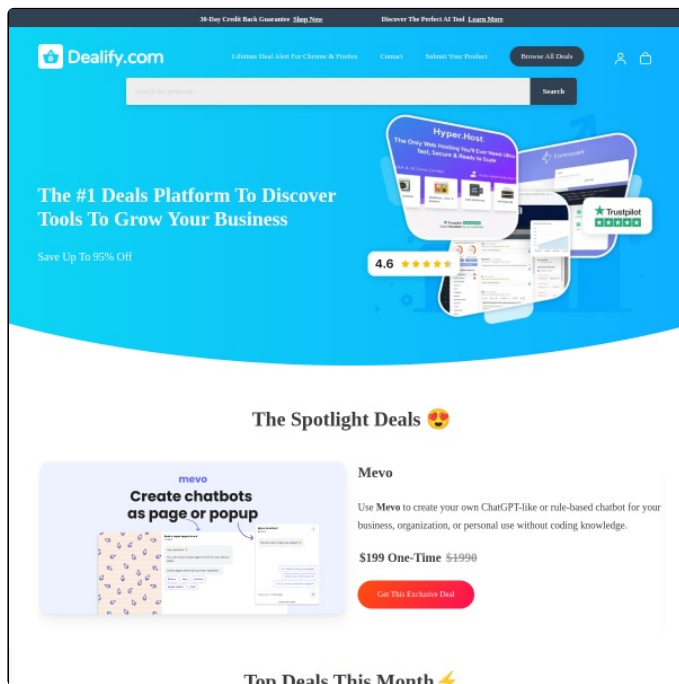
30-Day Credit Back Guarantee Shop Now Discover The Perfect AI Tool Learn More

Dealify.com

Lifetime Deal Alert For Chrome & Firefox Contact Submit Your Product Browse All Deals

Search for products... Search

The #1 Deals Platform To Discover Tools To Grow Your Business

Save Up To 95% Off

Hyper.Host

The Only Web Hosting You'll Ever Need: Ultra fast, Secure & Ready to Scale

Formspark

Trustpilot

4.6

The Spotlight Deals 😍

mevo

Create chatbots as page or popup

Mevo

Use Mevo to create your own ChatGPT-like or rule-based chatbot for your business, organization, or personal use without coding knowledge.

$199 One-Time $1990

Get This Exclusive Deal

Top Deals This Month⚡